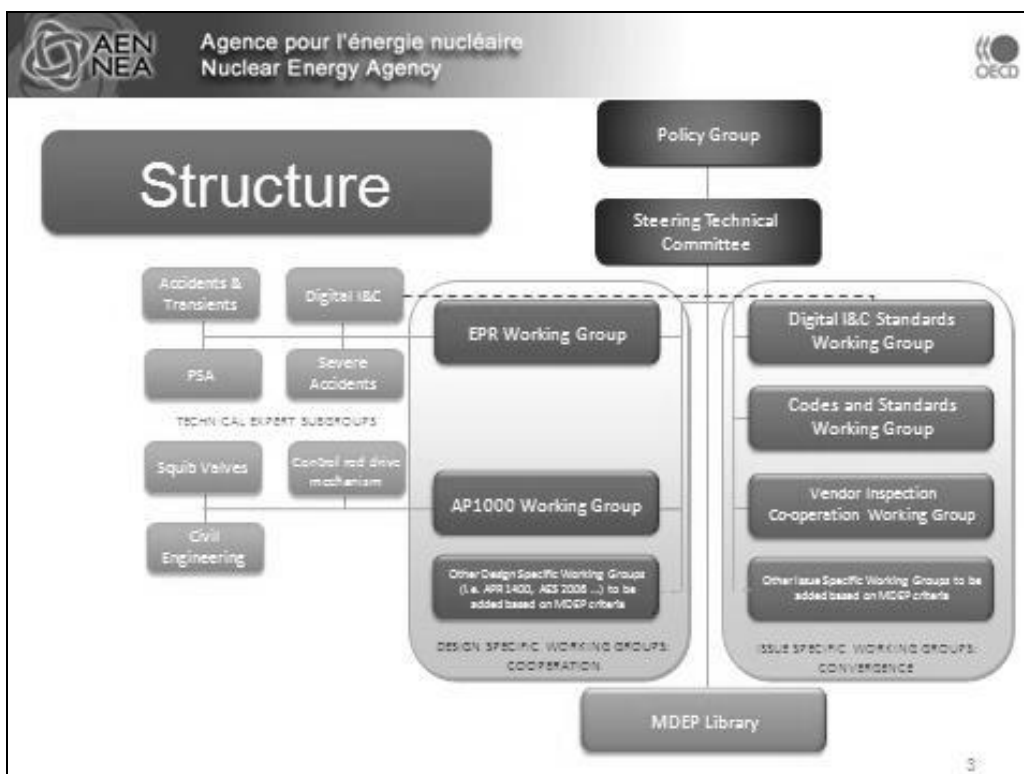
AEN NEA

Agence pour l'énergie nucléaire
Nuclear Energy Agency

OECD

Structure

Policy Group

Steering Technical Committee

Accidents & Transients

Digital I&C

PSA

Severe Accidents

TECHNICAL EXPERT SUBGROUPS

Squib Valves

Control rod drive mechanism

Civil Engineering

EPR Working Group

AP1000 Working Group

Other Design Specific Working Groups (i.e. APR 1400, AES 2006 ...) to be added based on MDEP criteria

DESIGN SPECIFIC WORKING GROUPS: COOPERATION

Digital I&C Standards Working Group

Codes and Standards Working Group

Vendor Inspection Co-operation Working Group

Other Issue Specific Working Groups to be added based on MDEP criteria

ISSUE SPECIFIC WORKING GROUPS: CONVERGENCE

MDEP Library

3